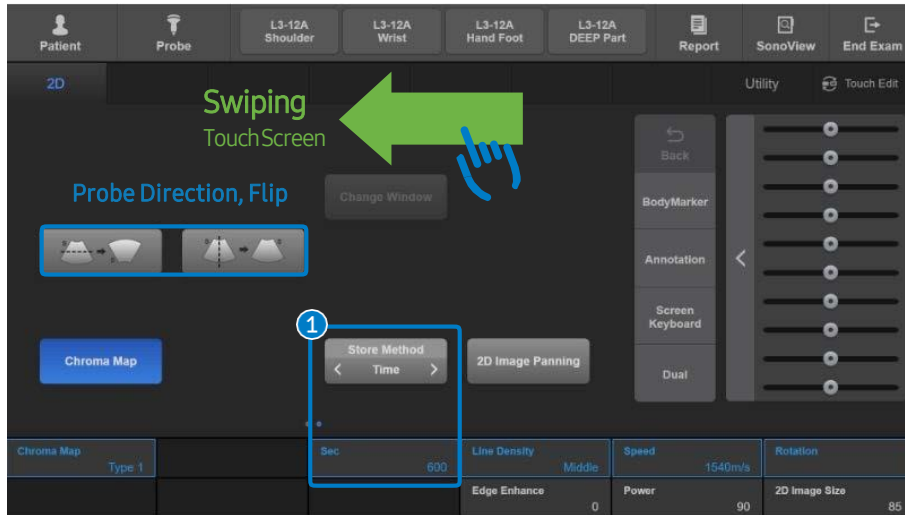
Patient
Probe
L3-12A Shoulder
L3-12A Wrist
L3-12A Hand Foot
L3-12A DEEP Part
Report
SonoView
End Exam

2D
Utility
Touch Edit

Swiping
Touch Screen

Probe Direction, Flip

Change Window

Back
BodyMarker
Annotation
Screen Keyboard
Dual

1
Chroma Map
Store Method
Time
2D Image Panning

| Chroma Map Type 1 | | Sec 600 | Line Density Middle | Speed 1540m/s | Rotation |
|---|---|---|---|---|---|
| | | | Edge Enhance 0 | Power 90 | 2D Image Size 85 |